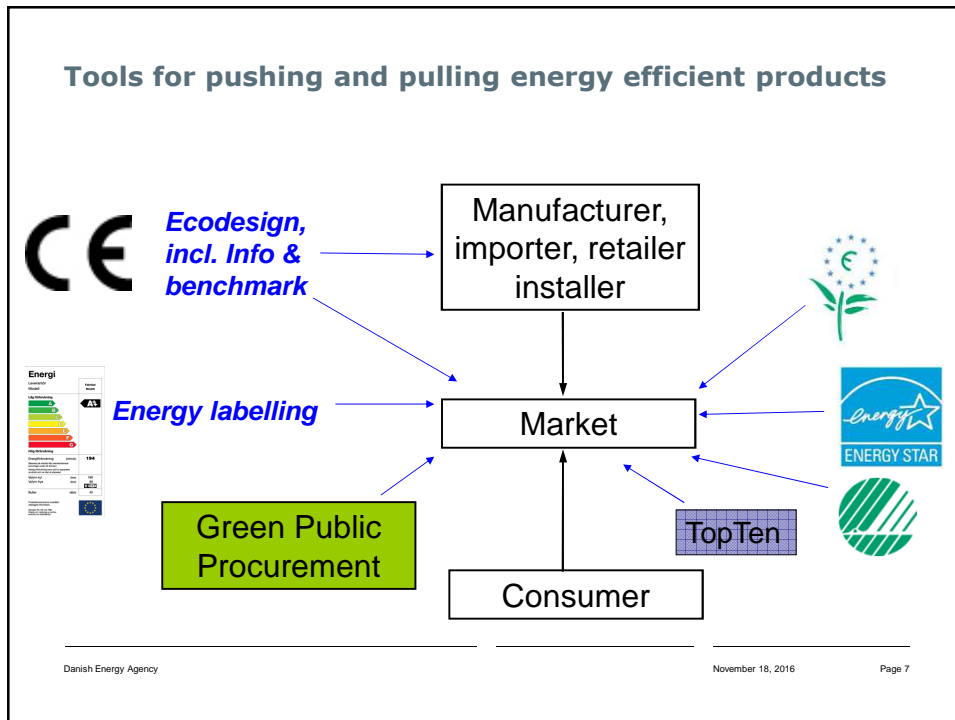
Tools for pushing and pulling energy efficient products

CE

Ecodesign, incl. Info & benchmark

Manufacturer, importer, retailer installer

Energi

A+

194

Energy labelling

Market

energy

ENERGY STAR

Green Public Procurement

TopTen

Consumer

Danish Energy Agency

November 18, 2016

Page 7